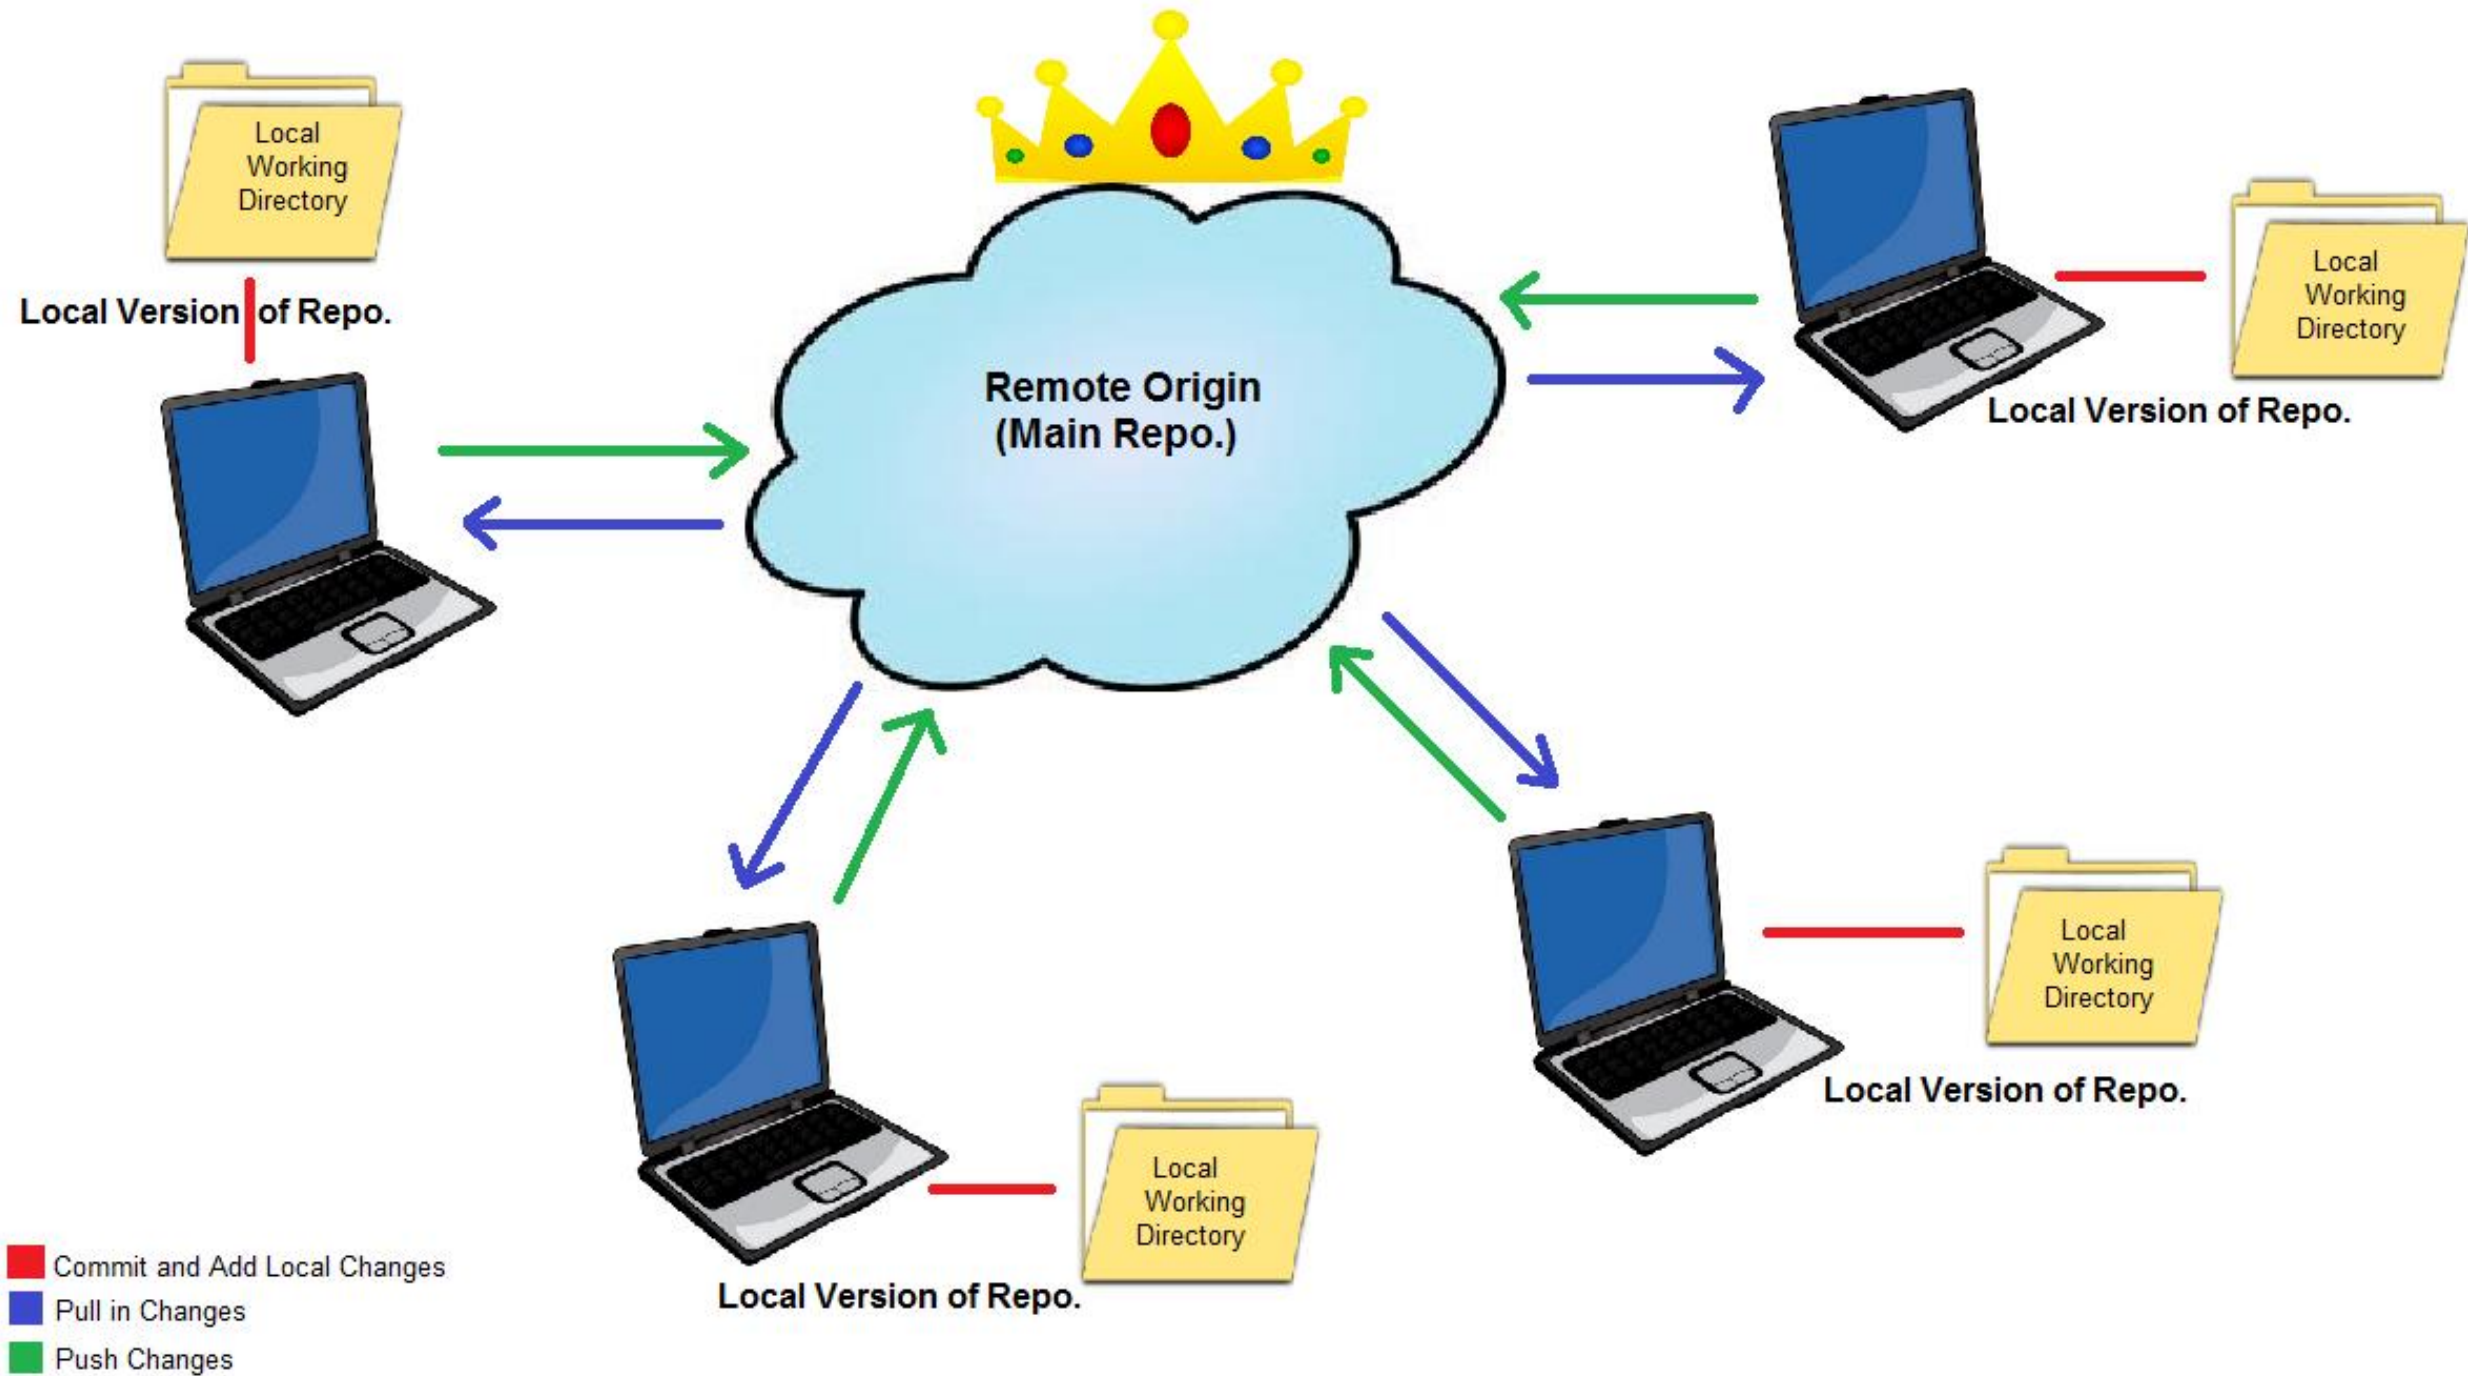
Local Working Directory

Local Version of Repo.

Remote Origin (Main Repo.)

Local Working Directory

Local Version of Repo.

Local Working Directory

Local Version of Repo.

Local Working Directory

Local Version of Repo.

Commit and Add Local Changes
Pull in Changes
Push Changes